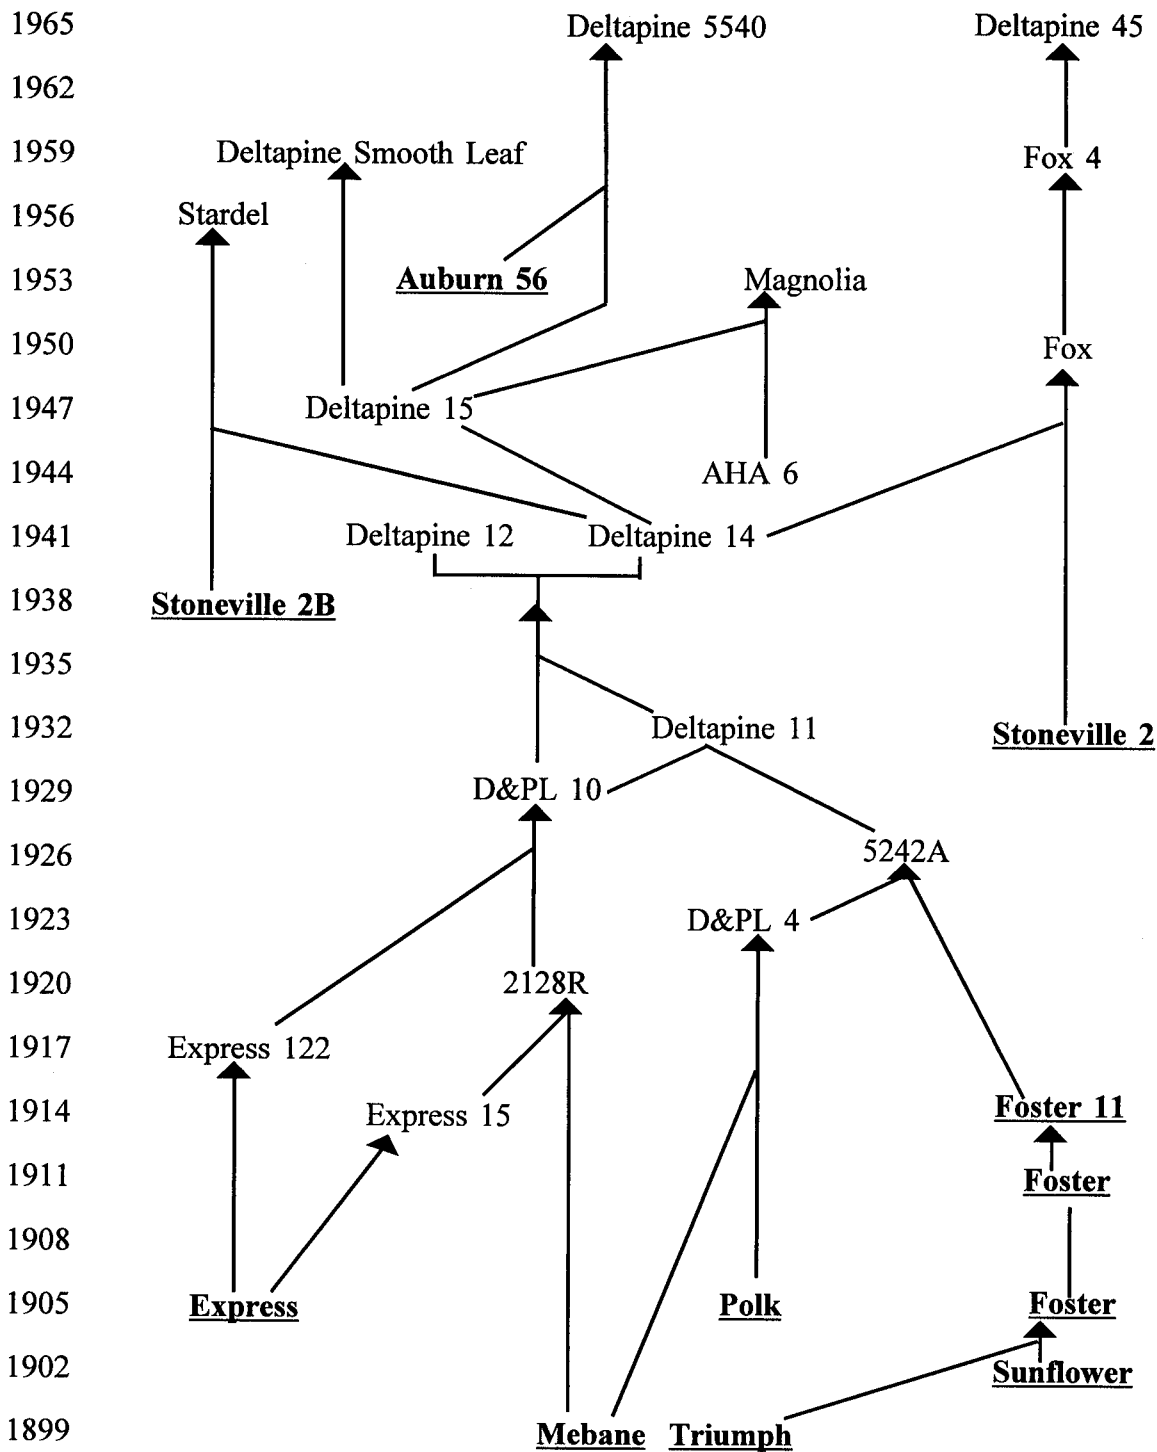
1965
1962
1959
1956
1953
1950
1947
1944
1941
1938
1935
1932
1929
1926
1923
1920
1917
1914
1911
1908
1905
1902
1899

Deltapine 5540
Deltapine 45
Deltapine Smooth Leaf
Fox 4
Stardel
**Auburn 56**
Magnolia
Fox
Deltapine 15
AHA 6
Deltapine 12
Deltapine 14
**Stoneville 2B**
Deltapine 11
**Stoneville 2**
D&PL 10
5242A
D&PL 4
2128R
Express 122
Express 15
**Foster 11**
**Foster**
**Express**
**Polk**
**Foster**
**Sunflower**
**Mebane**
**Triumph**